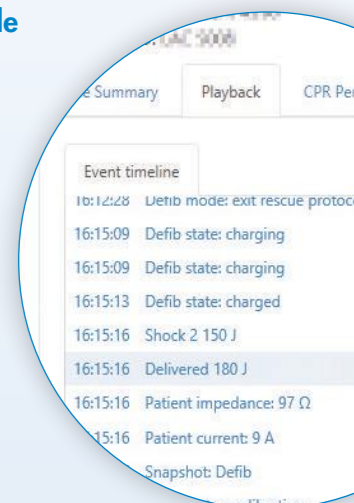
le

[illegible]

e Summary | Playback | CPR Per

Event timeline

16:12:28 Defib mode: exit rescue protoco

16:15:09 Defib state: charging

16:15:09 Defib state: charging

16:15:13 Defib state: charged

16:15:16 Shock 2 150 J

16:15:16 Delivered 180 J

16:15:16 Patient impedance: 97 Ω

15:16 Patient current: 9 A

Snapshot: Defib